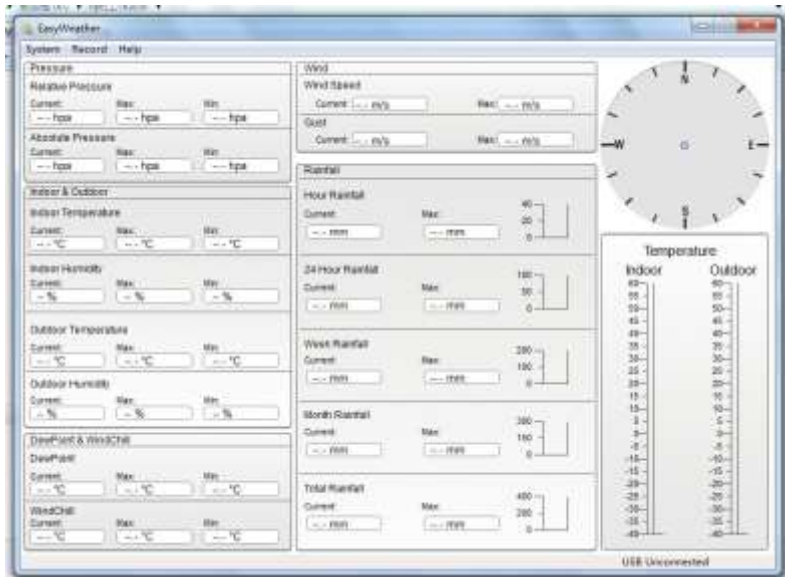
EasyWeather

System Record Help

Pressure

Relative Pressure
Current: --.- hpa Max: --.- hpa Min: --.- hpa

Absolute Pressure
Current: --.- hpa Max: --.- hpa Min: --.- hpa

Indoor & Outdoor

Indoor Temperature
Current: --.- °C Max: --.- °C Min: --.- °C

Indoor Humidity
Current: -- % Max: -- % Min: -- %

Outdoor Temperature
Current: --.- °C Max: --.- °C Min: --.- °C

Outdoor Humidity
Current: -- % Max: -- % Min: -- %

DewPoint & WindChill

DewPoint
Current: --.- °C Max: --.- °C Min: --.- °C

WindChill
Current: --.- °C Max: --.- °C Min: --.- °C

Wind

Wind Speed
Current: --.- m/s Max: --.- m/s

Gust
Current: --.- m/s Max: --.- m/s

Rainfall

Hour Rainfall
Current: --.- mm Max: --.- mm
40 20 0

24 Hour Rainfall
Current: --.- mm Max: --.- mm
100 50 0

Week Rainfall
Current: --.- mm Max: --.- mm
200 100 0

Month Rainfall
Current: --.- mm Max: --.- mm
300 150 0

Total Rainfall
Current: --.- mm Max: --.- mm
400 200 0

N W E S

Temperature
Indoor Outdoor
60 55 50 45 40 35 30 25 20 15 10 5 0 -5 -10 -15 -20 -25 -30 -35 -40
60 55 50 45 40 35 30 25 20 15 10 5 0 -5 -10 -15 -20 -25 -30 -35 -40

USB Unconnected